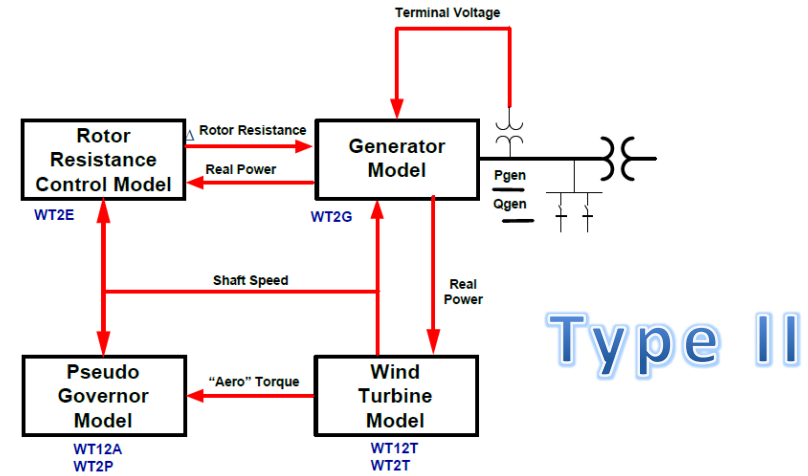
Terminal Voltage

Rotor Resistance Control Model

WT2E

Δ Rotor Resistance

Real Power

Generator Model

WT2G

Pgen

Qgen

Shaft Speed

Real Power

Type II

Pseudo Governor Model

WT12A
WT2P

"Aero" Torque

Wind Turbine Model

WT12T
WT2T